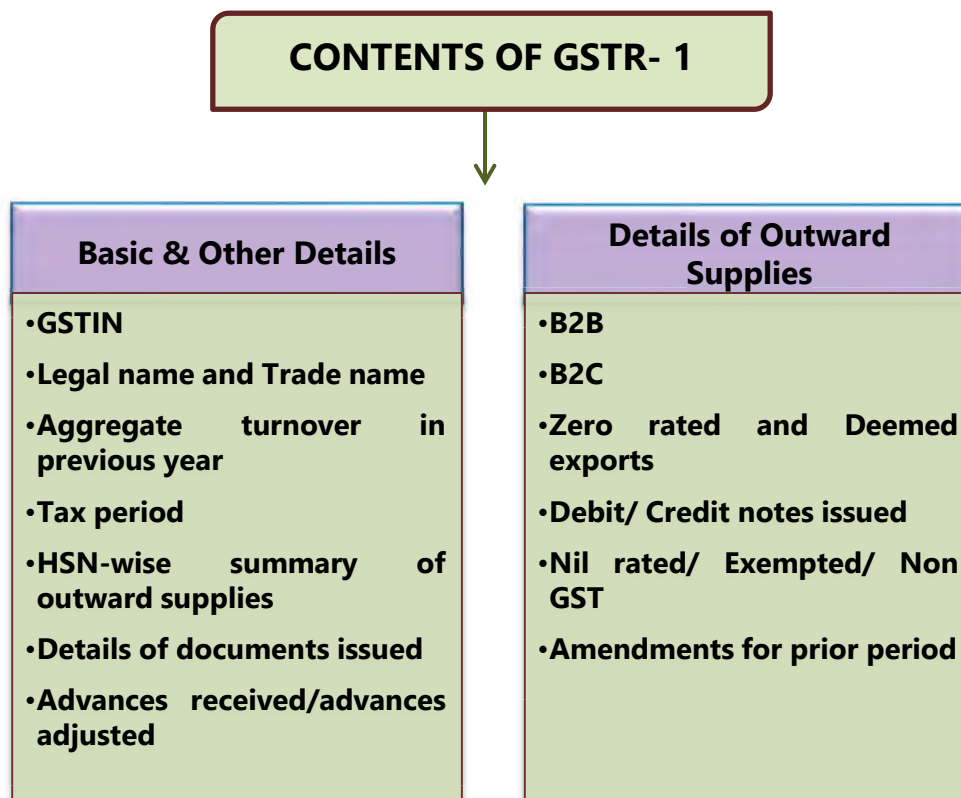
CONTENTS OF GSTR- 1

Basic & Other Details

•GSTIN

•Legal name and Trade name

•Aggregate turnover in previous year

•Tax period

•HSN-wise summary of outward supplies

•Details of documents issued

•Advances received/advances adjusted

Details of Outward Supplies

•B2B

•B2C

•Zero rated and Deemed exports

•Debit/ Credit notes issued

•Nil rated/ Exempted/ Non GST

•Amendments for prior period